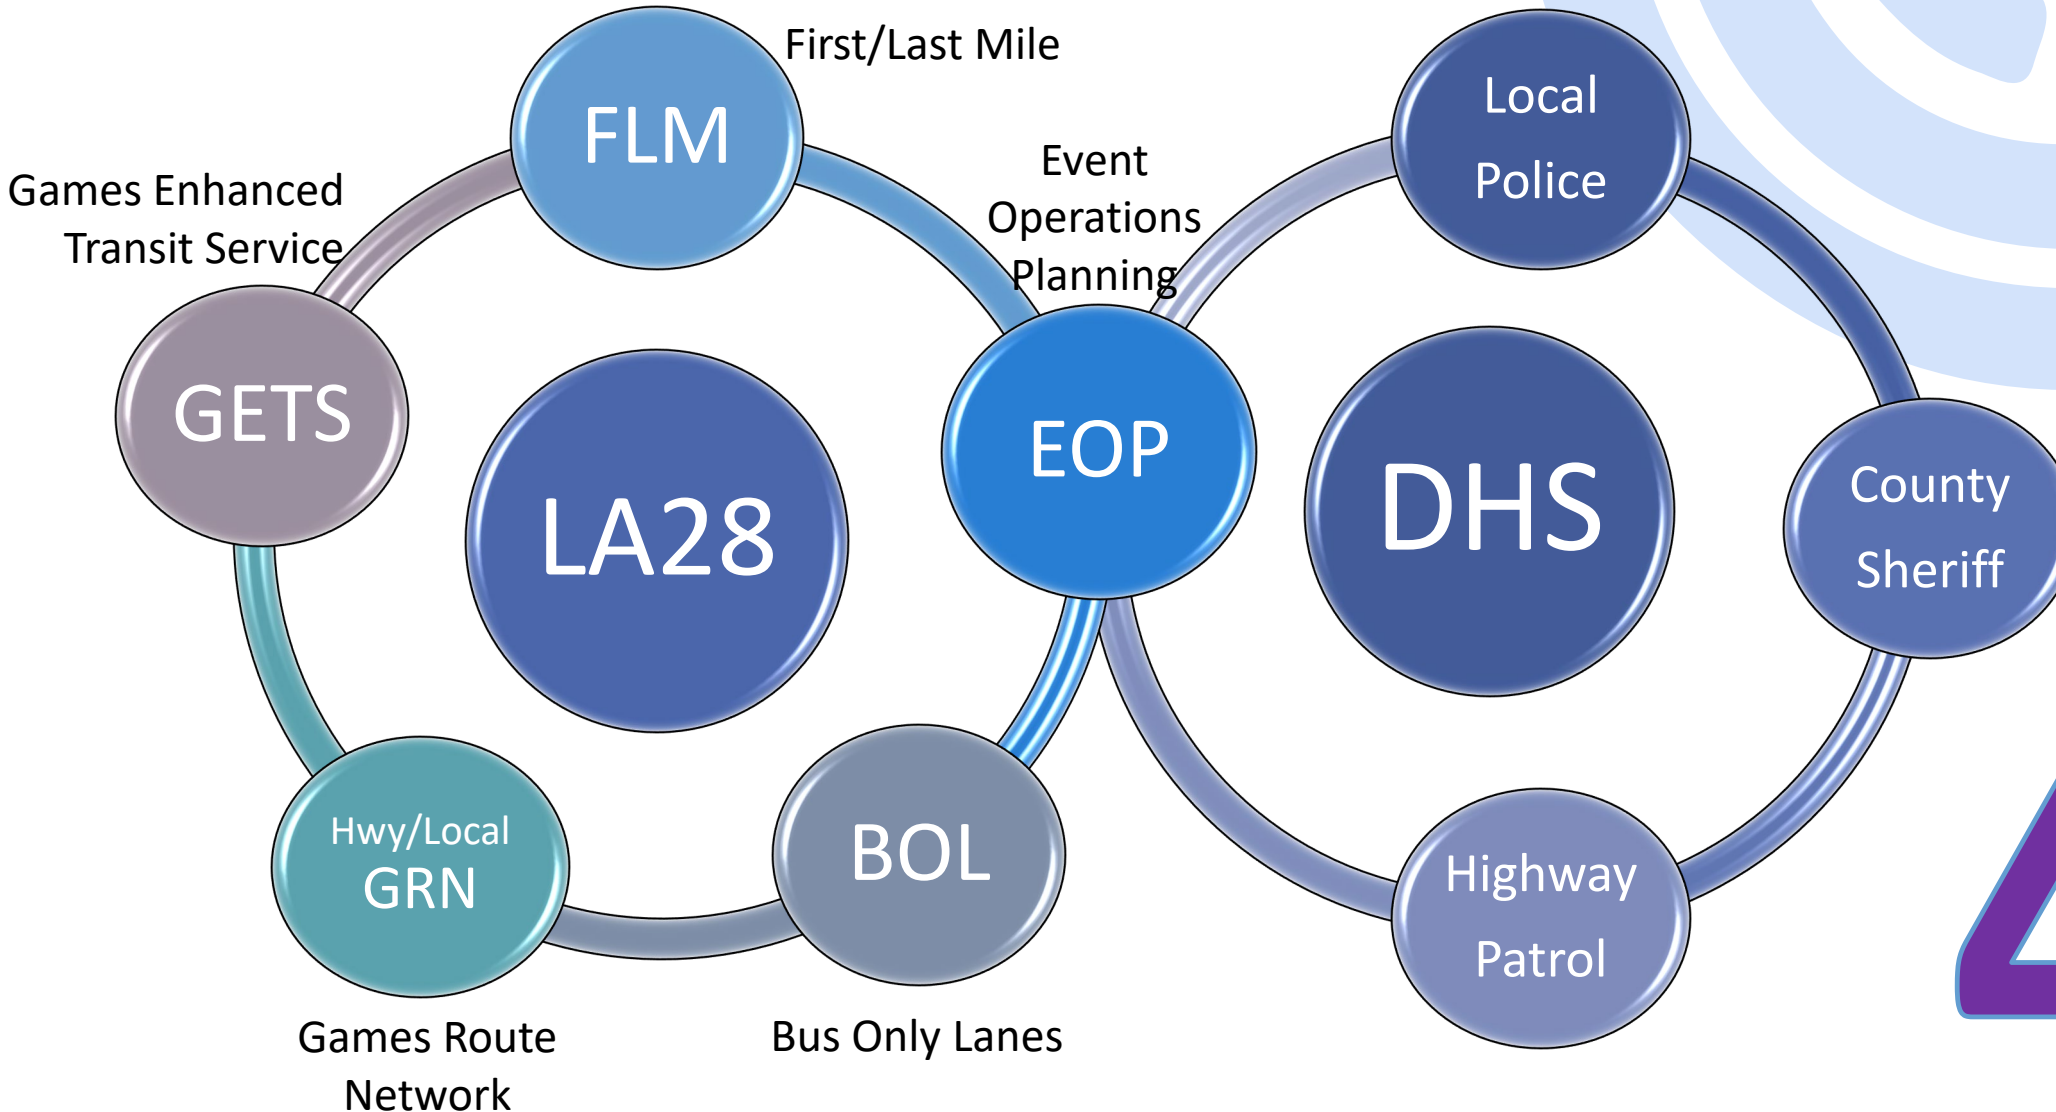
FLM

First/Last Mile

Local Police

Event Operations Planning

Games Enhanced Transit Service

GETS

LA28

EOP

DHS

County Sheriff

Hwy/Local GRN

BOL

Highway Patrol

Games Route Network

Bus Only Lanes